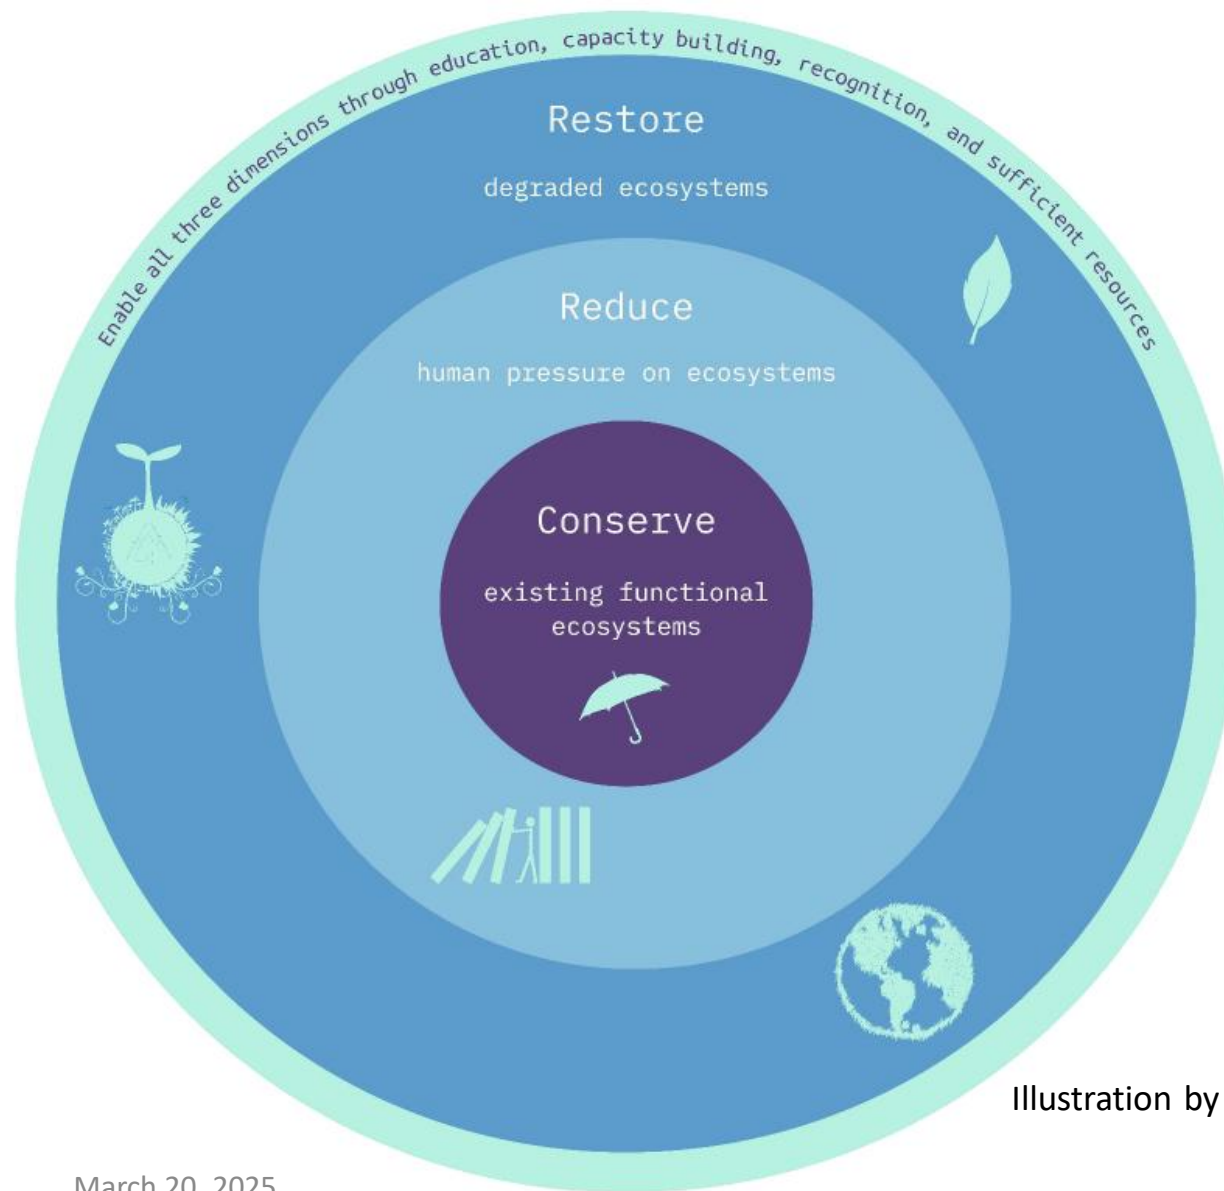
Enable all three dimensions through education, capacity building, recognition, and sufficient resources

Restore

degraded ecosystems

Reduce

human pressure on ecosystems

Conserve

existing functional ecosystems

Illustration by

March 20, 2025